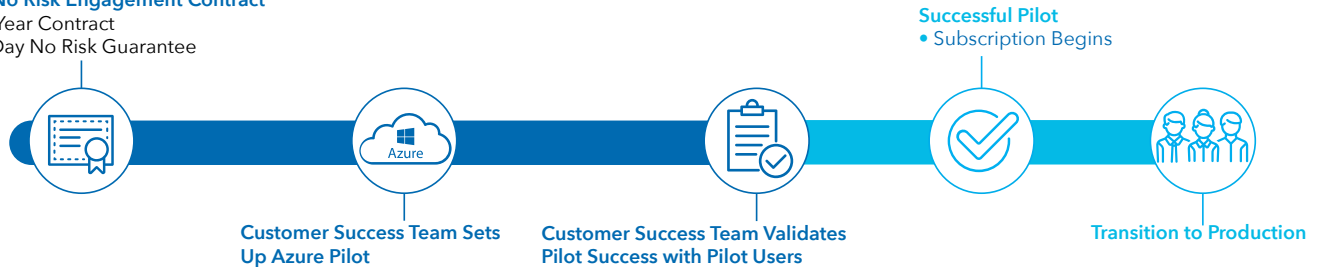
No Risk Engagement Contract
Year Contract
Day No Risk Guarantee

Successful Pilot
• Subscription Begins

Azure

Customer Success Team Sets Up Azure Pilot

Customer Success Team Validates Pilot Success with Pilot Users

Transition to Production